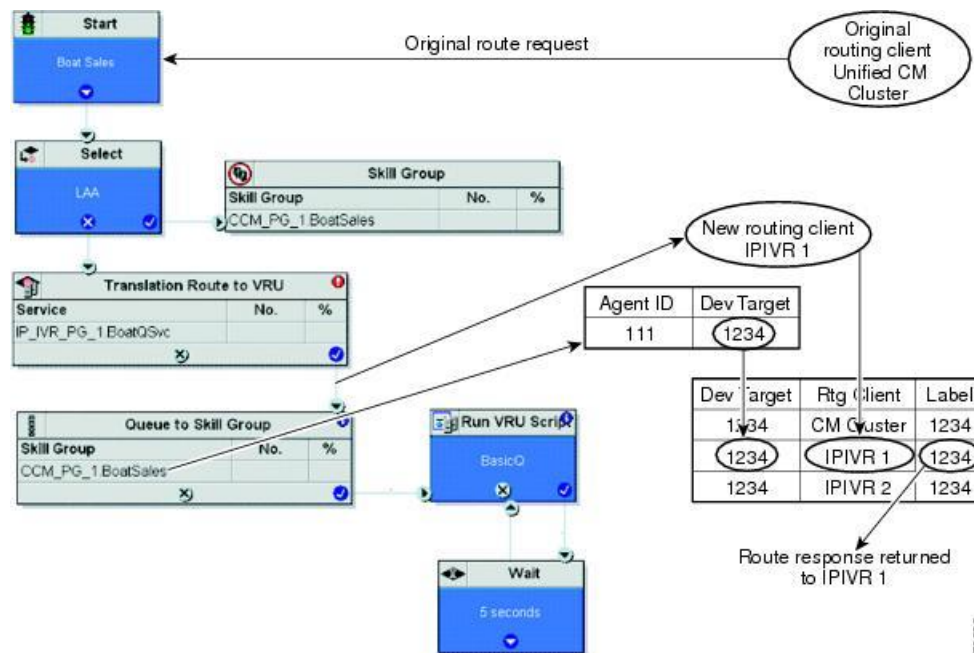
Start

Boat Sales

Original route request

Original routing client Unified CM Cluster

Select

LAA

Skill Group

| Skill Group | No. | % |
|---|---|---|
| CCM_PG_1.BoatSales | | |

New routing client IPIVR 1

Translation Route to VRU

| Service | No. | % |
|---|---|---|
| IP_IVR_PG_1.BoatQSvc | | |

| Agent ID | Dev Target |
|---|---|
| 111 | 1234 |

| Dev Target | Rtg Client | Label |
|---|---|---|
| 1234 | CM Cluster | 1234 |
| 1234 | IPIVR 1 | 1234 |
| 1234 | IPIVR 2 | 1234 |

Queue to Skill Group

| Skill Group | No. | % |
|---|---|---|
| CCM_PG_1.BoatSales | | |

Run VRU Script

BasicQ

Route response returned to IPIVR 1

Wait

5 seconds